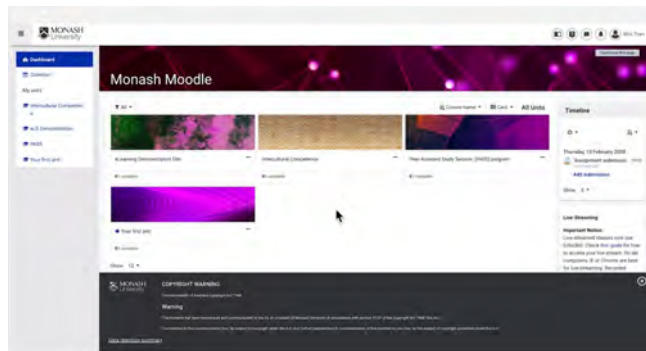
MONASH University

Dashboard

Calendar

My units

Intercultural Competence

eLS Demonstration

PASS

Your first unit

Monash Moodle

All

Course name

Card

All Units

eLearning Demonstration Site

Intercultural Competence

Peer Assisted Study Session (PASS) program

Your first unit

Show 12

Timeline

Thursday, 13 February 2020

Assignment submission

Add submission

Show 5

Live Streaming

Important Notice:

MONASH University

COPYRIGHT WARNING

Warning

View delegate summary